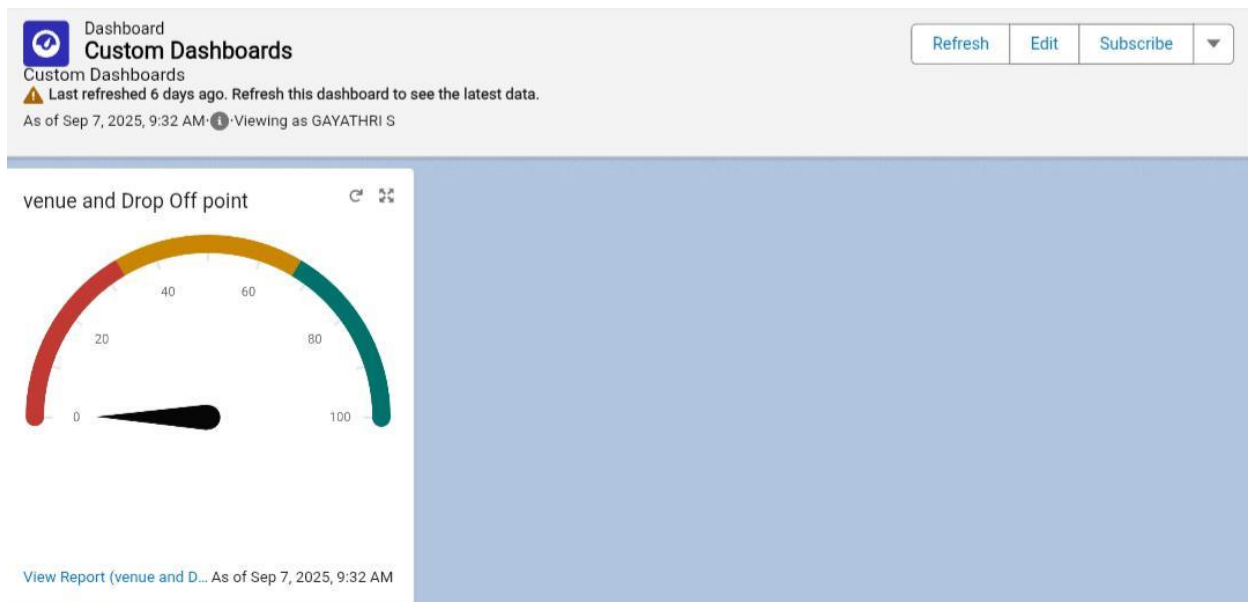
Dashboard
Custom Dashboards
Custom Dashboards
Last refreshed 6 days ago. Refresh this dashboard to see the latest data.
As of Sep 7, 2025, 9:32 AM · Viewing as GAYATHRI S

Refresh | Edit | Subscribe

venue and Drop Off point

0
20
40
60
80
100

View Report (venue and D... As of Sep 7, 2025, 9:32 AM